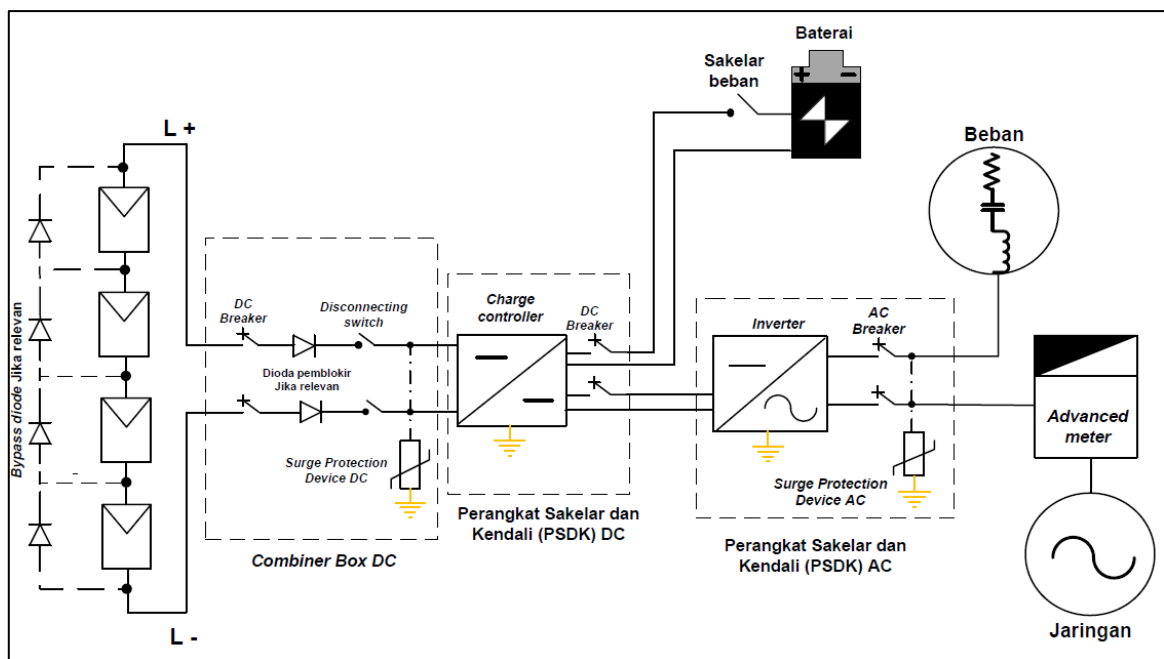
Baterai

Sakelar beban

Beban

L +

Bypass diode Jika relevan

DC Breaker

Disconnecting switch

Dioda pemblokir Jika relevan

Surge Protection Device DC

Combiner Box DC

Charge controller

DC Breaker

Perangkat Sakelar dan Kendali (PSDK) DC

Inverter

AC Breaker

Surge Protection Device AC

Perangkat Sakelar dan Kendali (PSDK) AC

Advanced meter

Jaringan

L -